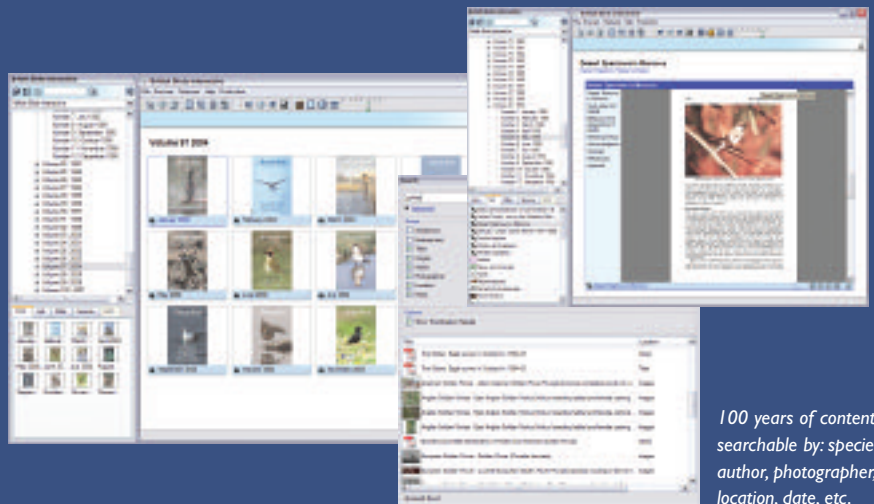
British Birds Interactive

File Bookmark Database Help Preferences

Volume 97 2004

January 2004

February 2004

March 2004

May 2004

June 2004

July 2004

September 2004

October 2004

November 2004

British Birds Interactive

Search

Photographs

Articles

Latest Editions

Show Thumbnail Panels

Search Results

Dated Spectacled Warbler

100 years of content searchable by: species, author, photographer, location, date, etc.